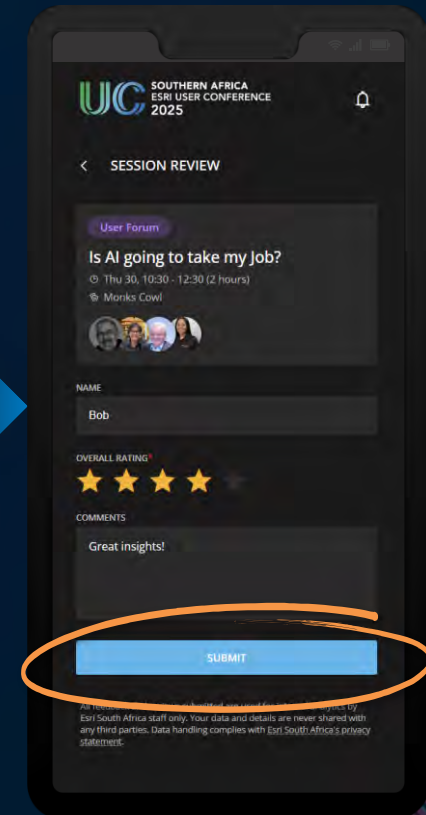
UC SOUTHERN AFRICA ESRI USER CONFERENCE 2025

< SESSION REVIEW

User Forum

Is AI going to take my Job?

Thu 30, 10:30 - 12:30 (2 hours)

Monks Cowl

NAME

Bob

OVERALL RATING*

COMMENTS

Great insights!

SUBMIT

All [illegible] submitted are used for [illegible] by Esri South Africa staff only. Your data and details are never shared with any third parties. Data handling complies with Esri South Africa's privacy statement.